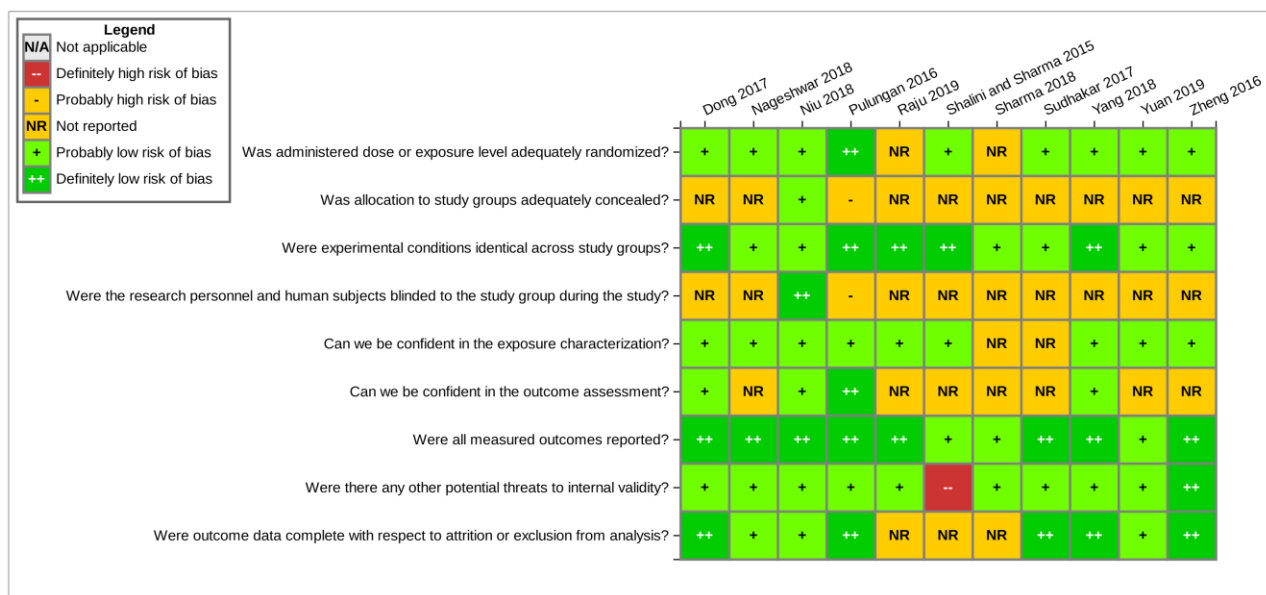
Legend
N/A Not applicable
-- Definitely high risk of bias
- Probably high risk of bias
NR Not reported
+ Probably low risk of bias
++ Definitely low risk of bias

| | Dong 2017 | Nageshwar 2018 | Niu 2018 | Pulungan 2016 | Raju 2019 | Shalini and Sharma 2015 | Sharma 2018 | Sudhakar 2017 | Yang 2018 | Yuan 2019 | Zheng 2016 |
|---|---|---|---|---|---|---|---|---|---|---|---|
| Was administered dose or exposure level adequately randomized? | + | + | + | ++ | NR | + | NR | + | + | + | + |
| Was allocation to study groups adequately concealed? | NR | NR | + | - | NR | NR | NR | NR | NR | NR | NR |
| Were experimental conditions identical across study groups? | ++ | + | + | ++ | ++ | ++ | + | + | ++ | + | + |
| Were the research personnel and human subjects blinded to the study group during the study? | NR | NR | ++ | - | NR | NR | NR | NR | NR | NR | NR |
| Can we be confident in the exposure characterization? | + | + | + | + | + | + | NR | NR | + | + | + |
| Can we be confident in the outcome assessment? | + | NR | + | ++ | NR | NR | NR | NR | + | NR | NR |
| Were all measured outcomes reported? | ++ | ++ | ++ | ++ | ++ | + | + | ++ | ++ | + | ++ |
| Were there any other potential threats to internal validity? | + | + | + | + | + | -- | + | + | + | + | ++ |
| Were outcome data complete with respect to attrition or exclusion from analysis? | ++ | + | + | ++ | NR | NR | NR | ++ | ++ | + | ++ |